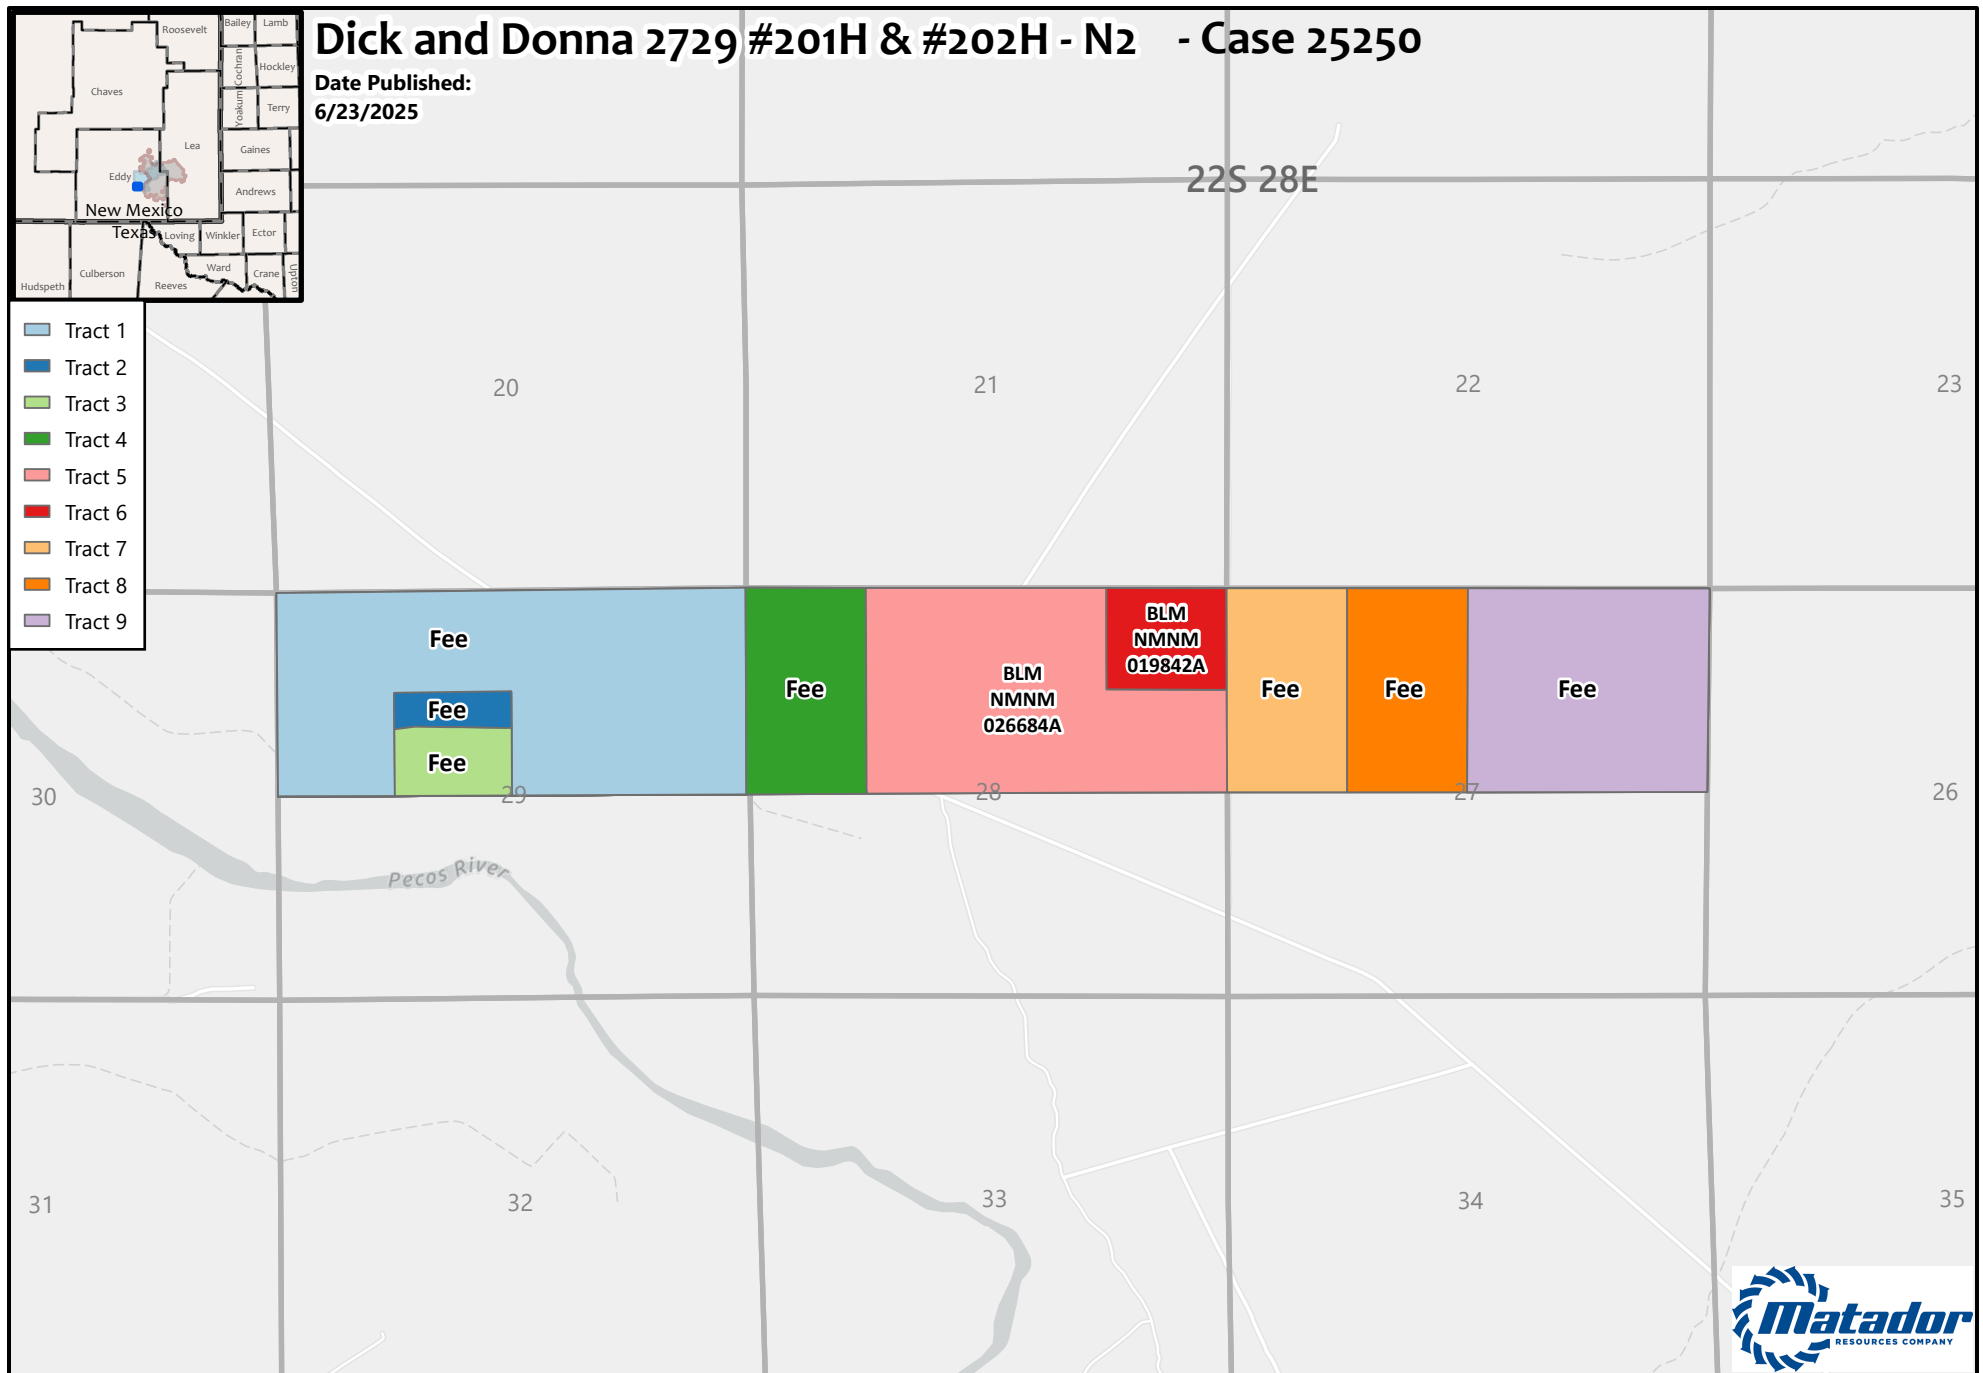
Dick and Donna 2729 #201H & #202H - N2 - Case 25250
Date Published:
6/23/2025

Roosevelt
Bailey
Lamb
Cochran
Hockley
Chaves
Yoakum
Terry
Lea
Gaines
Eddy
Andrews
New Mexico
Texas
Loving
Winkler
Ector
Culberson
Ward
Crane
Upton
Hudspeth
Reeves

Tract 1
Tract 2
Tract 3
Tract 4
Tract 5
Tract 6
Tract 7
Tract 8
Tract 9

22S 28E

20
21
22
23

Fee
Fee
Fee
Fee
BLM
NMNM
026684A
BLM
NMNM
019842A
Fee
Fee
Fee

30
29
28
27
26

Pecos River

31
32
33
34
35

Matador
RESOURCES COMPANY